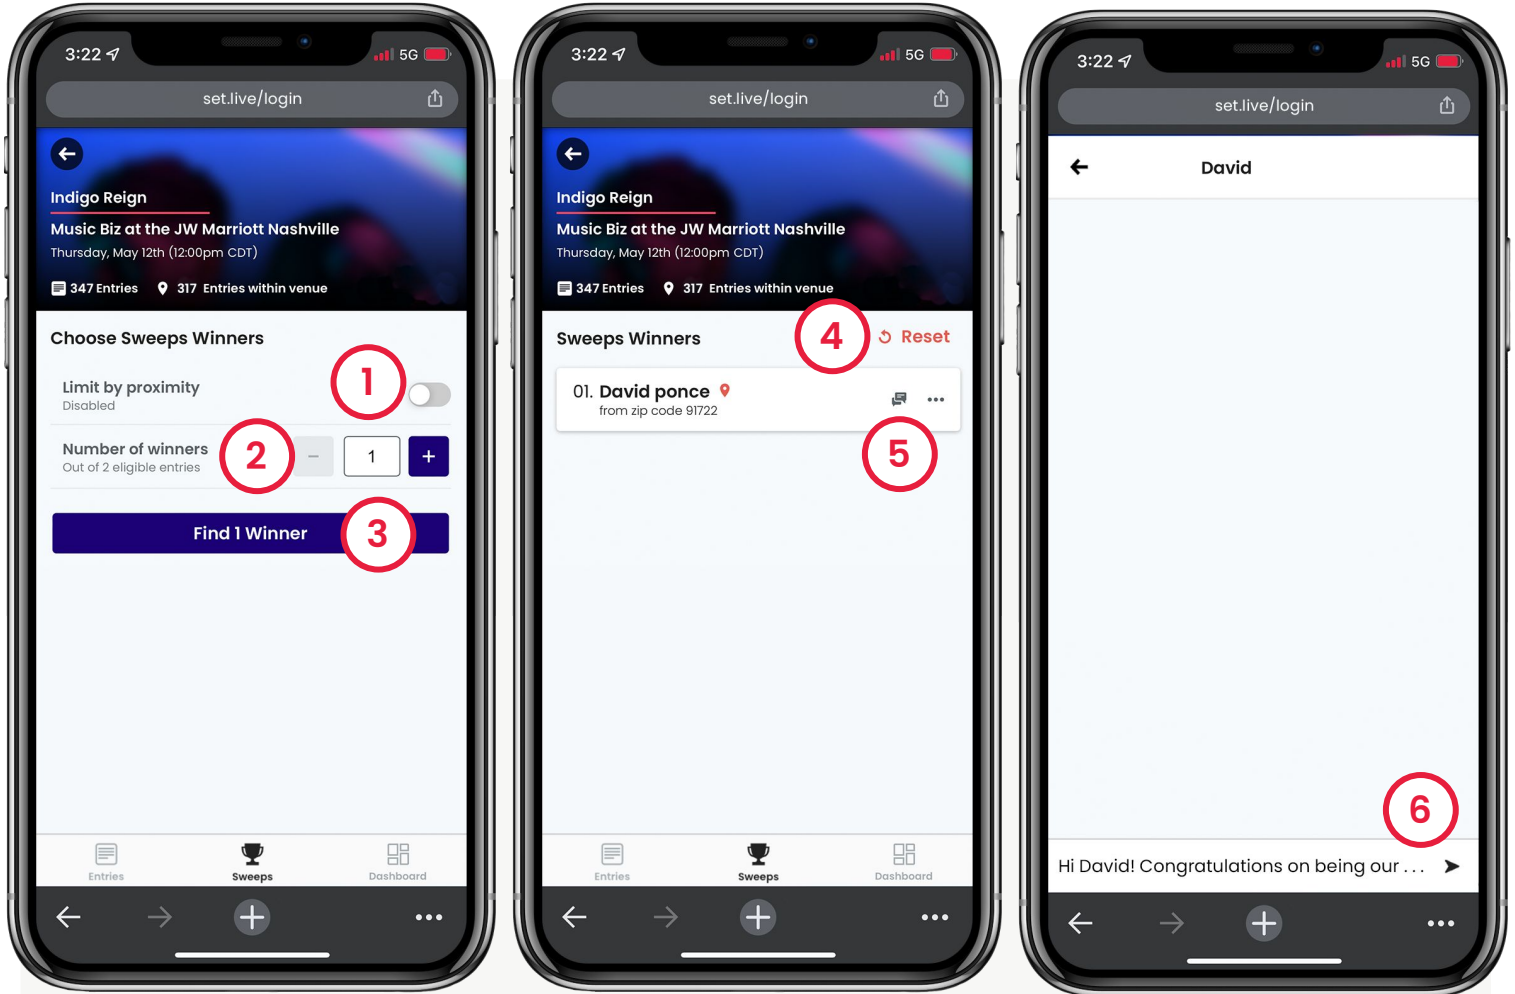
3:22 5G

set.live/login

Indigo Reign

Music Biz at the JW Marriott Nashville

Thursday, May 12th (12:00pm CDT)

347 Entries 317 Entries within venue

Choose Sweeps Winners

Limit by proximity
Disabled

1

Number of winners
Out of 2 eligible entries

2

– 1 +

Find 1 Winner

3

Entries Sweeps Dashboard

3:22 5G

set.live/login

Indigo Reign

Music Biz at the JW Marriott Nashville

Thursday, May 12th (12:00pm CDT)

347 Entries 317 Entries within venue

Sweeps Winners

4

Reset

01. David ponce
from zip code 91722

5

Entries Sweeps Dashboard

3:22 5G

set.live/login

David

6

Hi David! Congratulations on being our . . .